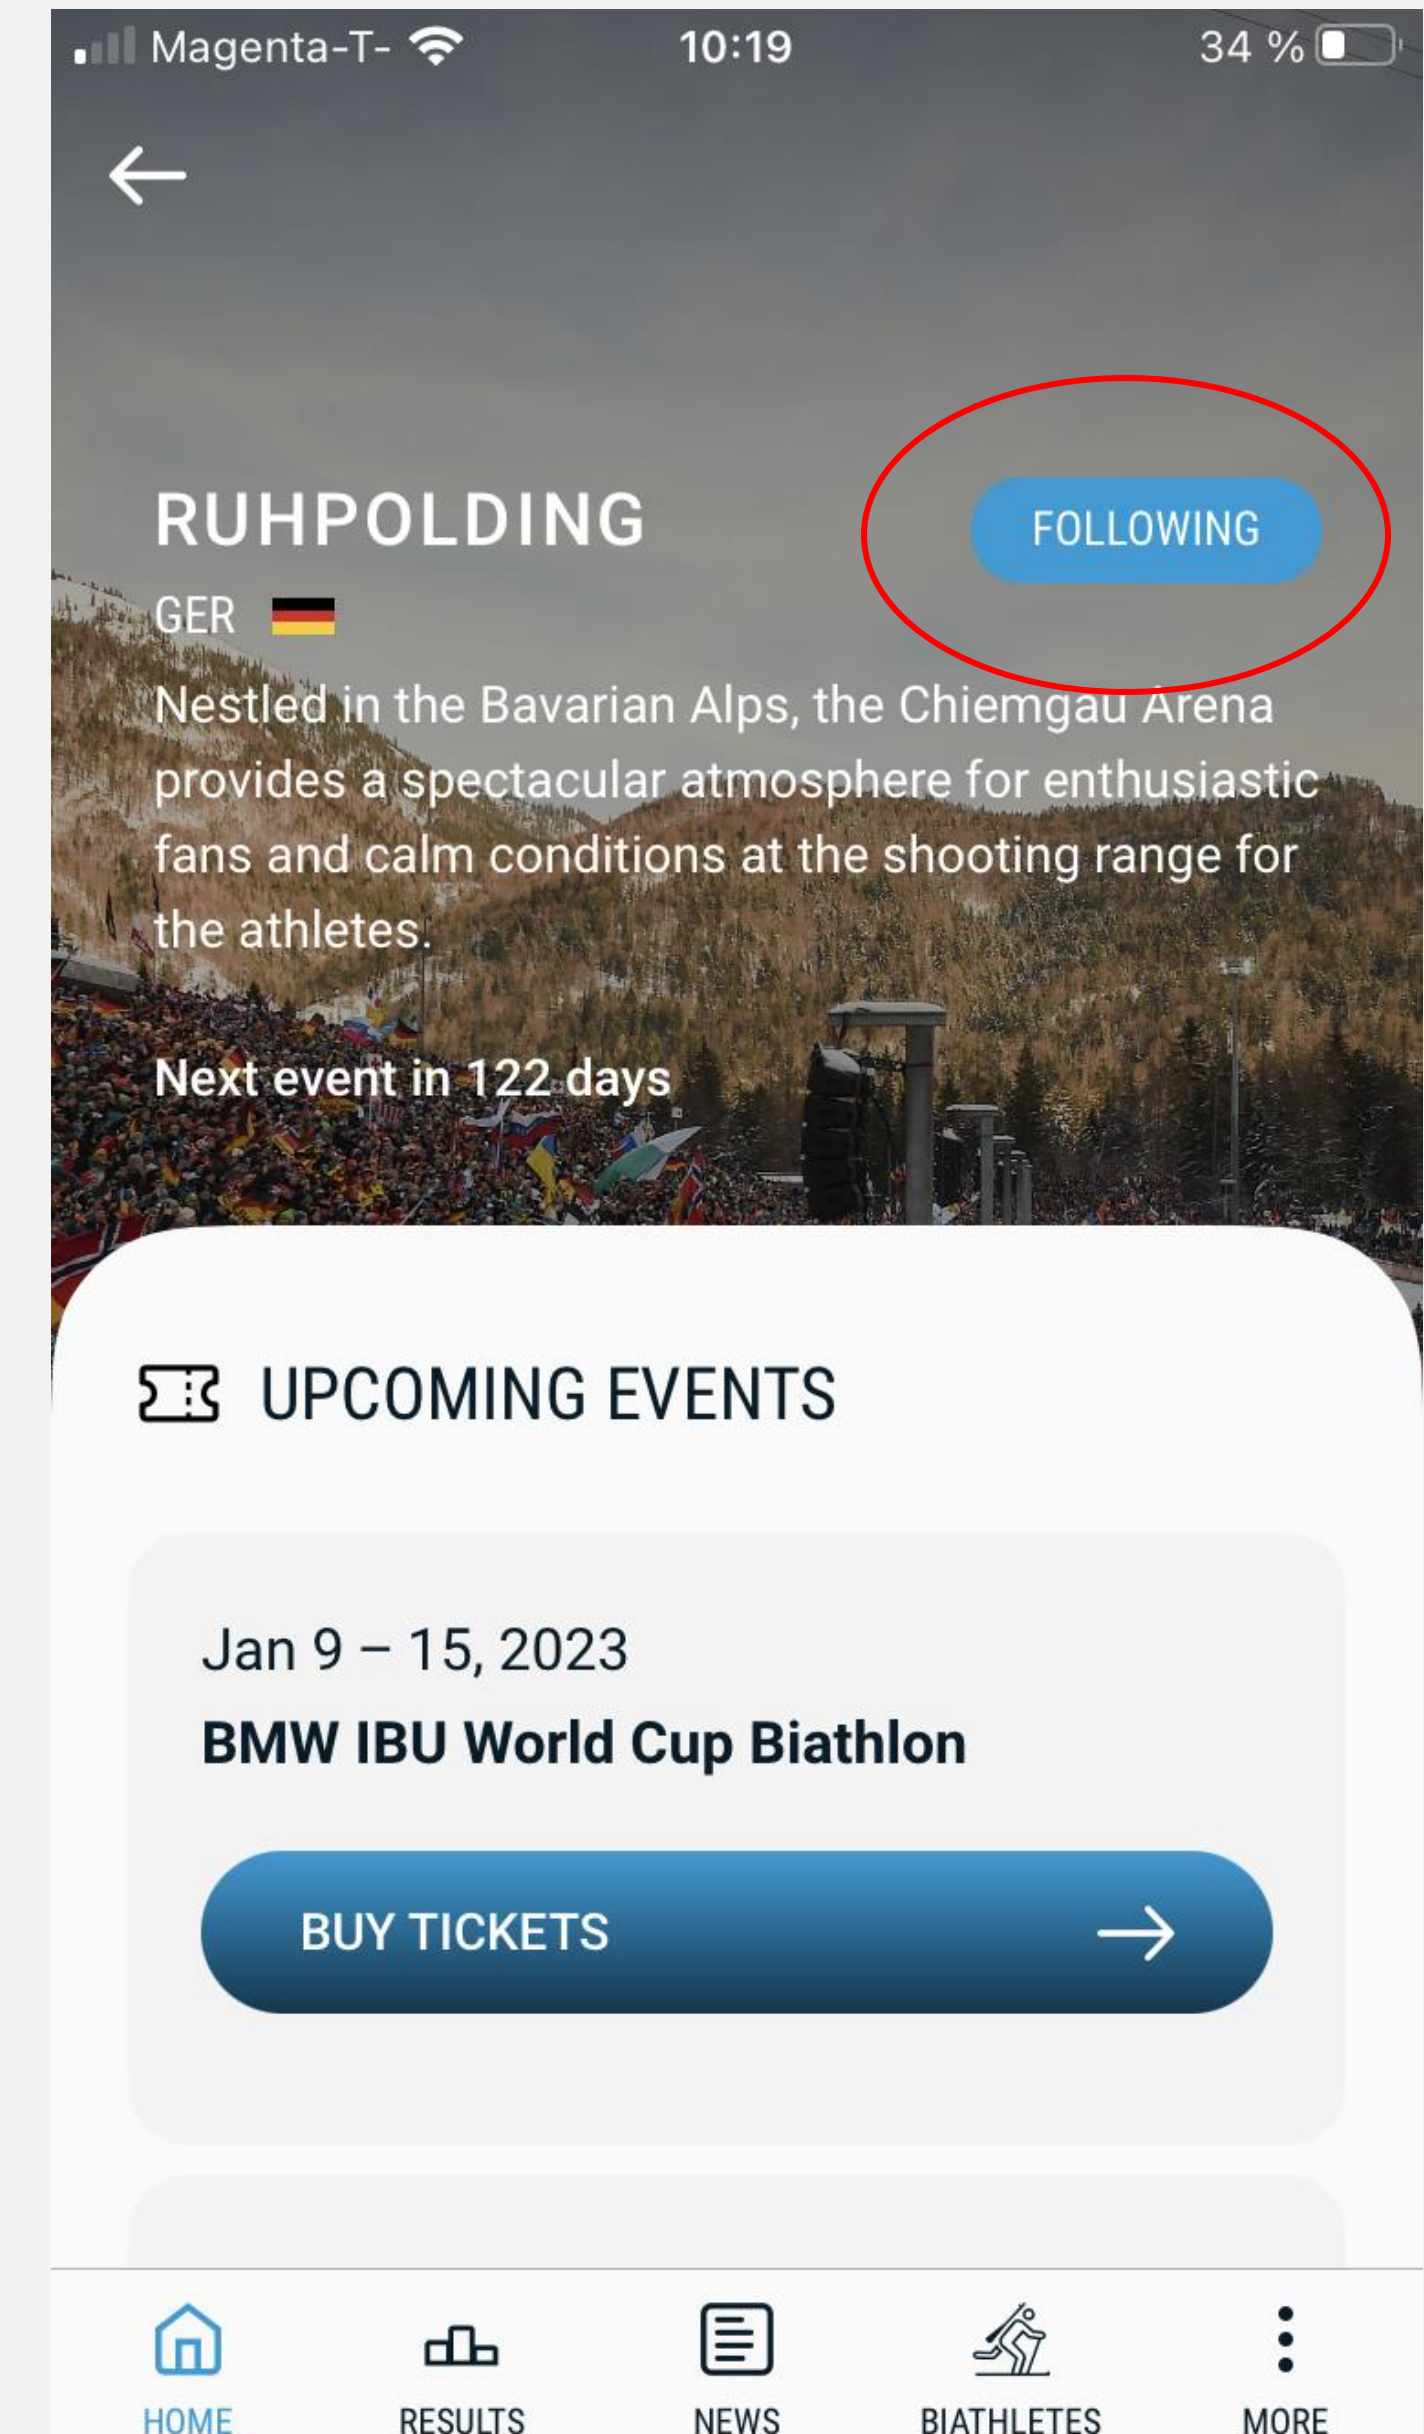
Magenta-T- 10:19 34 %

RUHPOLDING

FOLLOWING

GER

Nestled in the Bavarian Alps, the Chiemgau Arena provides a spectacular atmosphere for enthusiastic fans and calm conditions at the shooting range for the athletes.

Next event in 122 days

UPCOMING EVENTS

Jan 9 – 15, 2023

BMW IBU World Cup Biathlon

BUY TICKETS

HOME RESULTS NEWS BIATHLETES MORE